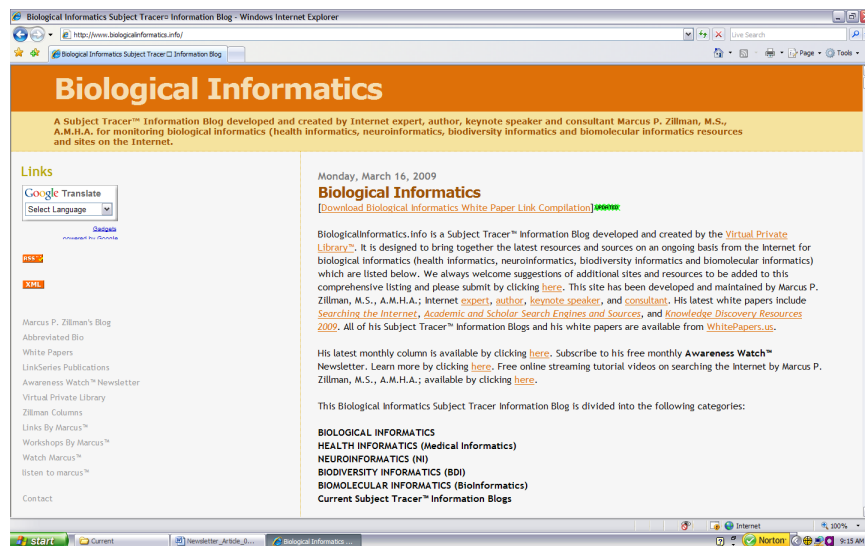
Biological Informatics Subject Tracer≡ Information Blog - Windows Internet Explorer

http://www.biologicalinformatics.info/

Live Search

Biological Informatics Subject Tracer☐ Information Blog

Page · Tools ·

Biological Informatics

A Subject Tracer™ Information Blog developed and created by Internet expert, author, keynote speaker and consultant Marcus P. Zillman, M.S., A.M.H.A. for monitoring biological informatics (health informatics, neuroinformatics, biodiversity informatics and biomolecular informatics resources and sites on the Internet.

Links

Google Translate

Select Language

Gadgets powered by Google

RSS

XML

Marcus P. Zillman's Blog
Abbreviated Blo
White Papers
LinkSeries Publications
Awareness Watch™ Newsletter
Virtual Private Library
Zillman Columns
Links By Marcus™
Workshops By Marcus™
Watch Marcus™
listen to marcus™

Contact

Monday, March 16, 2009

Biological Informatics

[Download Biological Informatics White Paper Link Compilation] UPDATED

BiologicalInformatics.info is a Subject Tracer™ Information Blog developed and created by the Virtual Private Library™. It is designed to bring together the latest resources and sources on an ongoing basis from the Internet for biological informatics (health informatics, neuroinformatics, biodiversity informatics and biomolecular informatics) which are listed below. We always welcome suggestions of additional sites and resources to be added to this comprehensive listing and please submit by clicking here. This site has been developed and maintained by Marcus P. Zillman, M.S., A.M.H.A.; Internet expert, author, keynote speaker, and consultant. His latest white papers include Searching the Internet, Academic and Scholar Search Engines and Sources, and Knowledge Discovery Resources 2009. All of his Subject Tracer™ Information Blogs and his white papers are available from WhitePapers.us.

His latest monthly column is available by clicking here. Subscribe to his free monthly Awareness Watch™ Newsletter. Learn more by clicking here. Free online streaming tutorial videos on searching the Internet by Marcus P. Zillman, M.S., A.M.H.A.; available by clicking here.

This Biological Informatics Subject Tracer Information Blog is divided into the following categories:

BIOLOGICAL INFORMATICS
HEALTH INFORMATICS (Medical Informatics)
NEUROINFORMATICS (NI)
BIODIVERSITY INFORMATICS (BDI)
BIOMOLECULAR INFORMATICS (BioInformatics)
Current Subject Tracer™ Information Blogs

Internet

100%

start

Current

Newsletter_Article_0...

Biological Informatics ...

Norton

9:15 AM